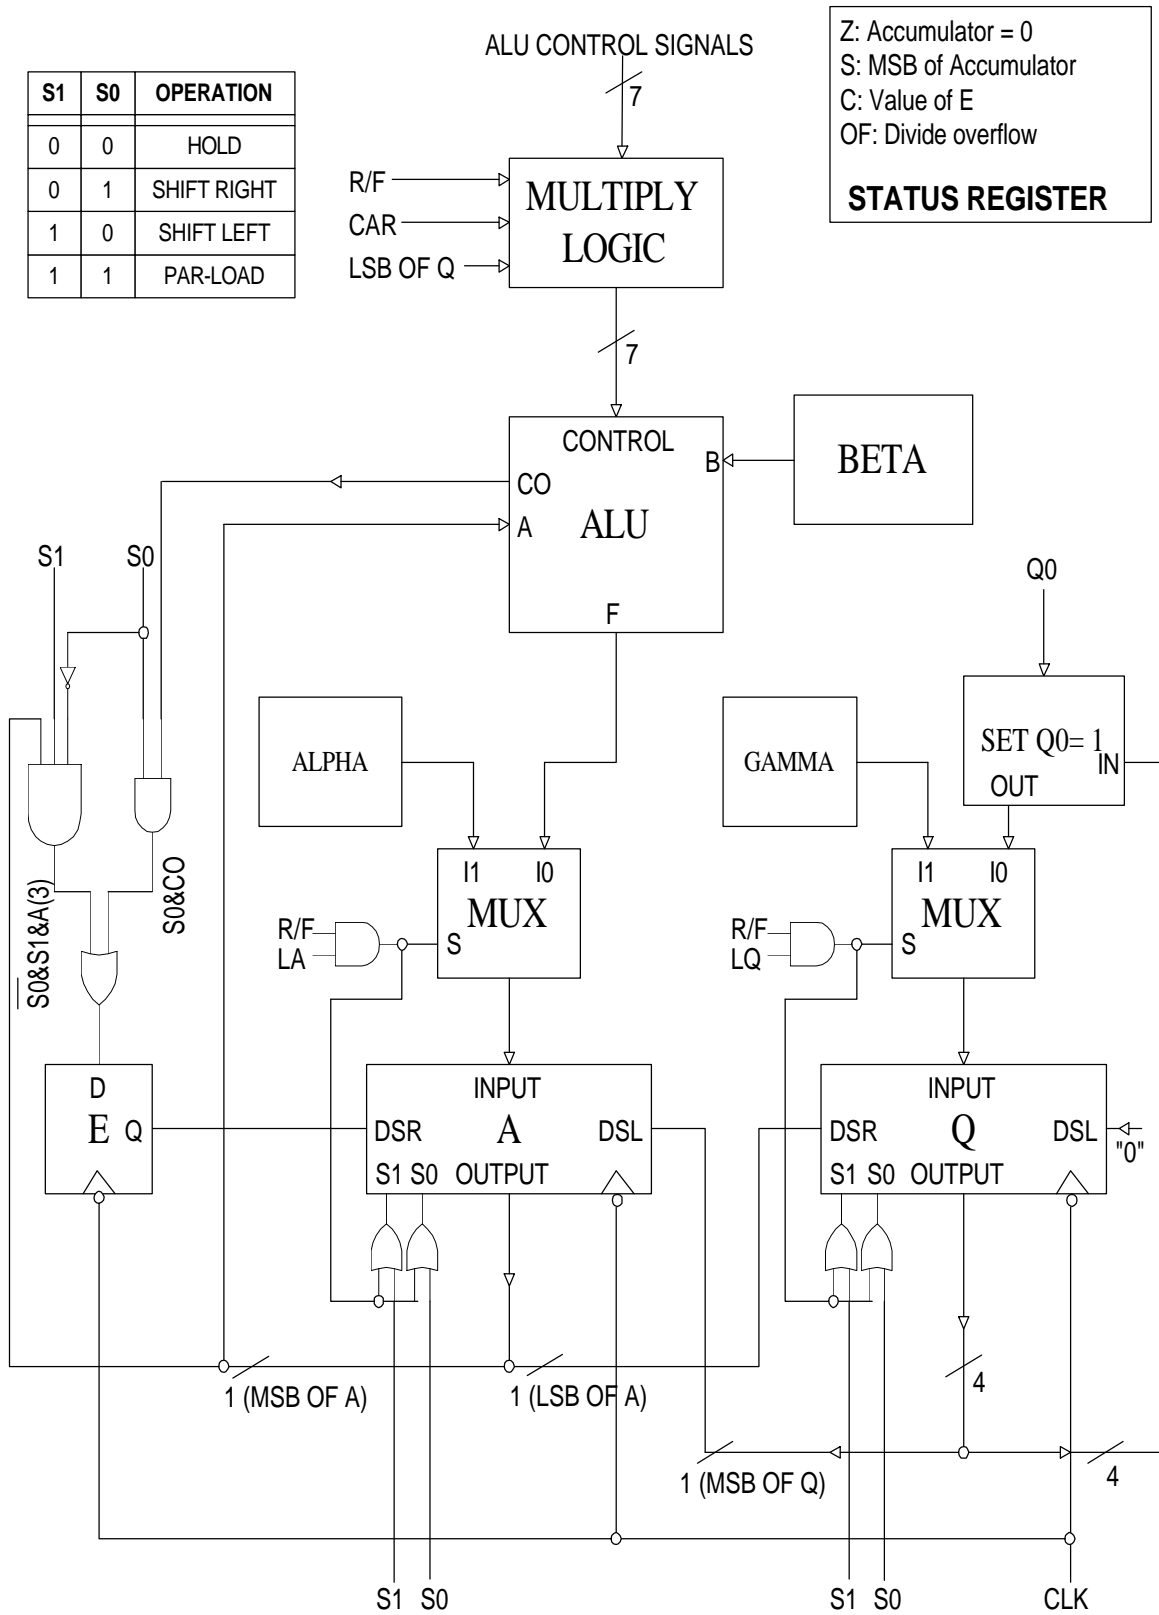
| S1 | S0 | OPERATION |
|---|---|---|
| 0 | 0 | HOLD |
| 0 | 1 | SHIFT RIGHT |
| 1 | 0 | SHIFT LEFT |
| 1 | 1 | PAR-LOAD |

ALU CONTROL SIGNALS
7

Z: Accumulator = 0
S: MSB of Accumulator
C: Value of E
OF: Divide overflow

STATUS REGISTER

R/F
CAR
LSB OF Q
MULTIPLY LOGIC

7

CONTROL
CO
A
ALU
B
F
BETA

S1
S0

Q0

ALPHA
GAMMA
SET Q0= 1
IN
OUT

$\overline{S0}$&S1&A(3)
S0&CO

I1 I0
MUX
S
R/F
LA

I1 I0
MUX
S
R/F
LQ

D
E
Q

INPUT
DSR
A
DSL
S1 S0 OUTPUT

INPUT
DSR
Q
DSL
"0"
S1 S0 OUTPUT

1 (MSB OF A)
1 (LSB OF A)
4
1 (MSB OF Q)
4

S1 S0
S1 S0
CLK